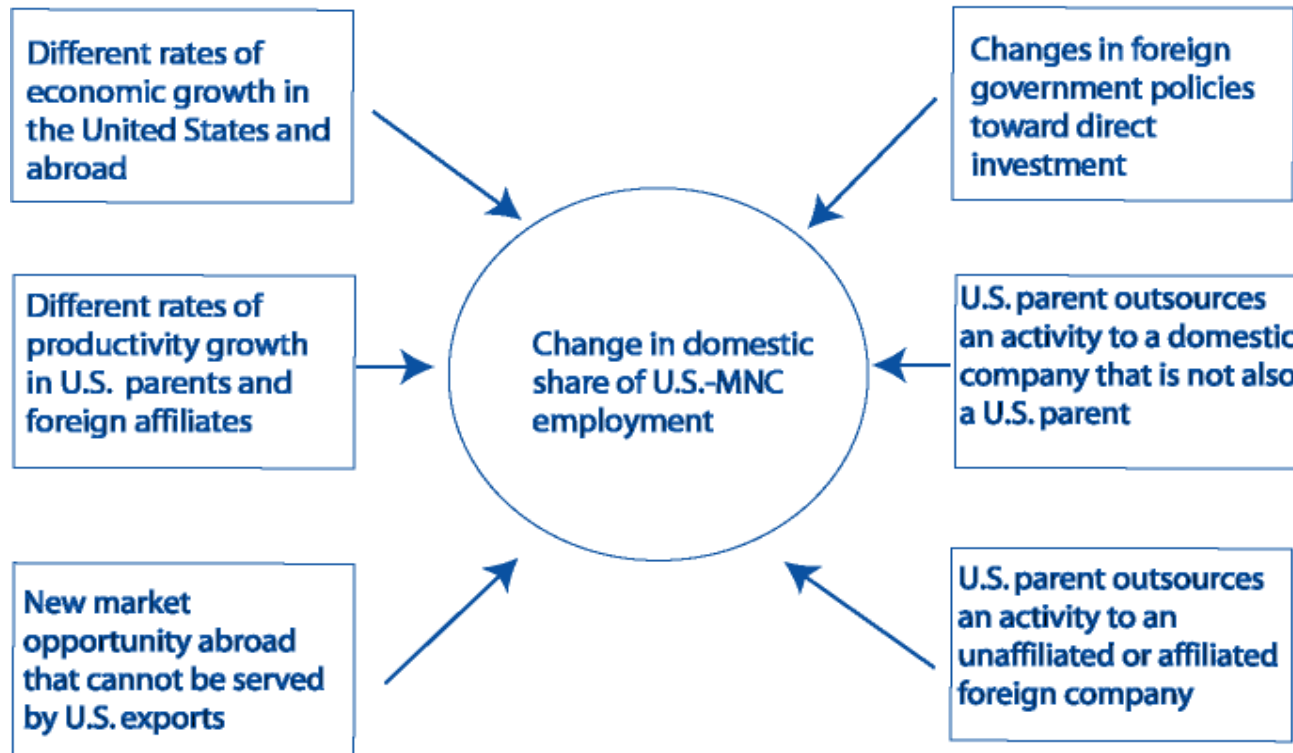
Different rates of economic growth in the United States and abroad

Changes in foreign government policies toward direct investment

Different rates of productivity growth in U.S. parents and foreign affiliates

Change in domestic share of U.S.-MNC employment

U.S. parent outsources an activity to a domestic company that is not also a U.S. parent

New market opportunity abroad that cannot be served by U.S. exports

U.S. parent outsources an activity to an unaffiliated or affiliated foreign company